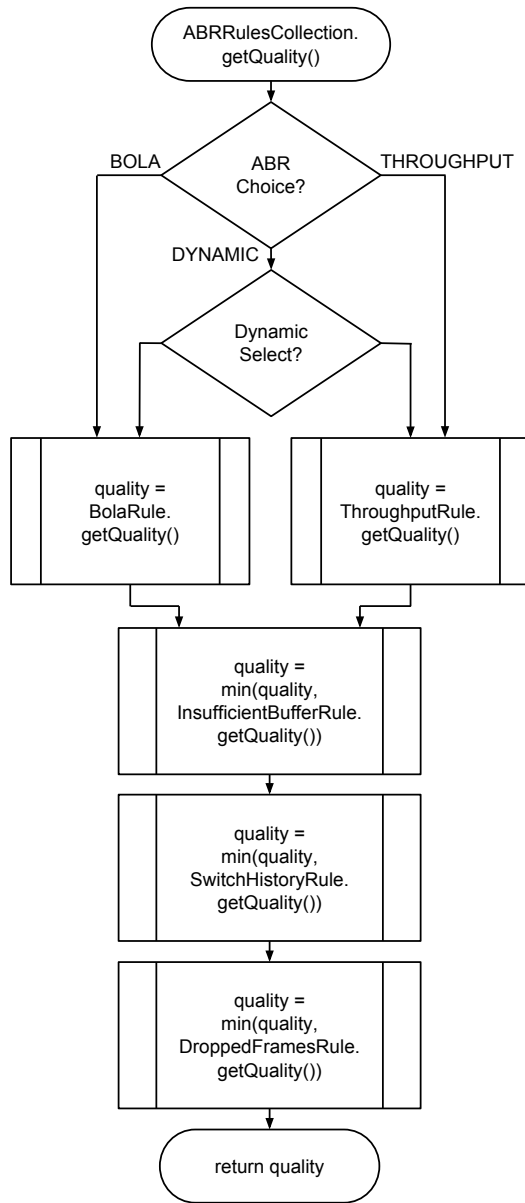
ABRRulesCollection. getQuality()

BOLA

ABR Choice?

THROUGHPUT

DYNAMIC

Dynamic Select?

quality = BolaRule. getQuality()

quality = ThroughputRule. getQuality()

quality = min(quality, InsufficientBufferRule. getQuality())

quality = min(quality, SwitchHistoryRule. getQuality())

quality = min(quality, DroppedFramesRule. getQuality())

return quality